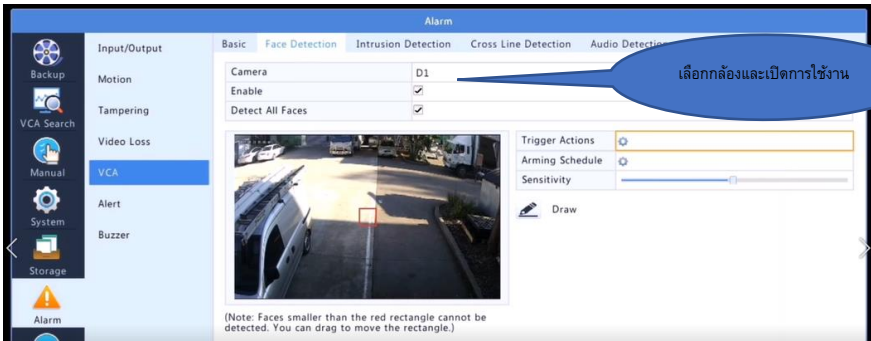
Alarm

Backup
VCA Search
Manual
System
Storage
Alarm

Input/Output
Motion
Tampering
Video Loss
VCA
Alert
Buzzer

Basic | Face Detection | Intrusion Detection | Cross Line Detection | Audio Detectio

| | |
|---|---|
| Camera | D1 |
| Enable | ✔ |
| Detect All Faces | ✔ |

เลือกกล้องและเปิดการใช้งาน

| | |
|---|---|
| Trigger Actions | ⚙ |
| Arming Schedule | ⚙ |
| Sensitivity | |

Draw

(Note: Faces smaller than the red rectangle cannot be detected. You can drag to move the rectangle.)